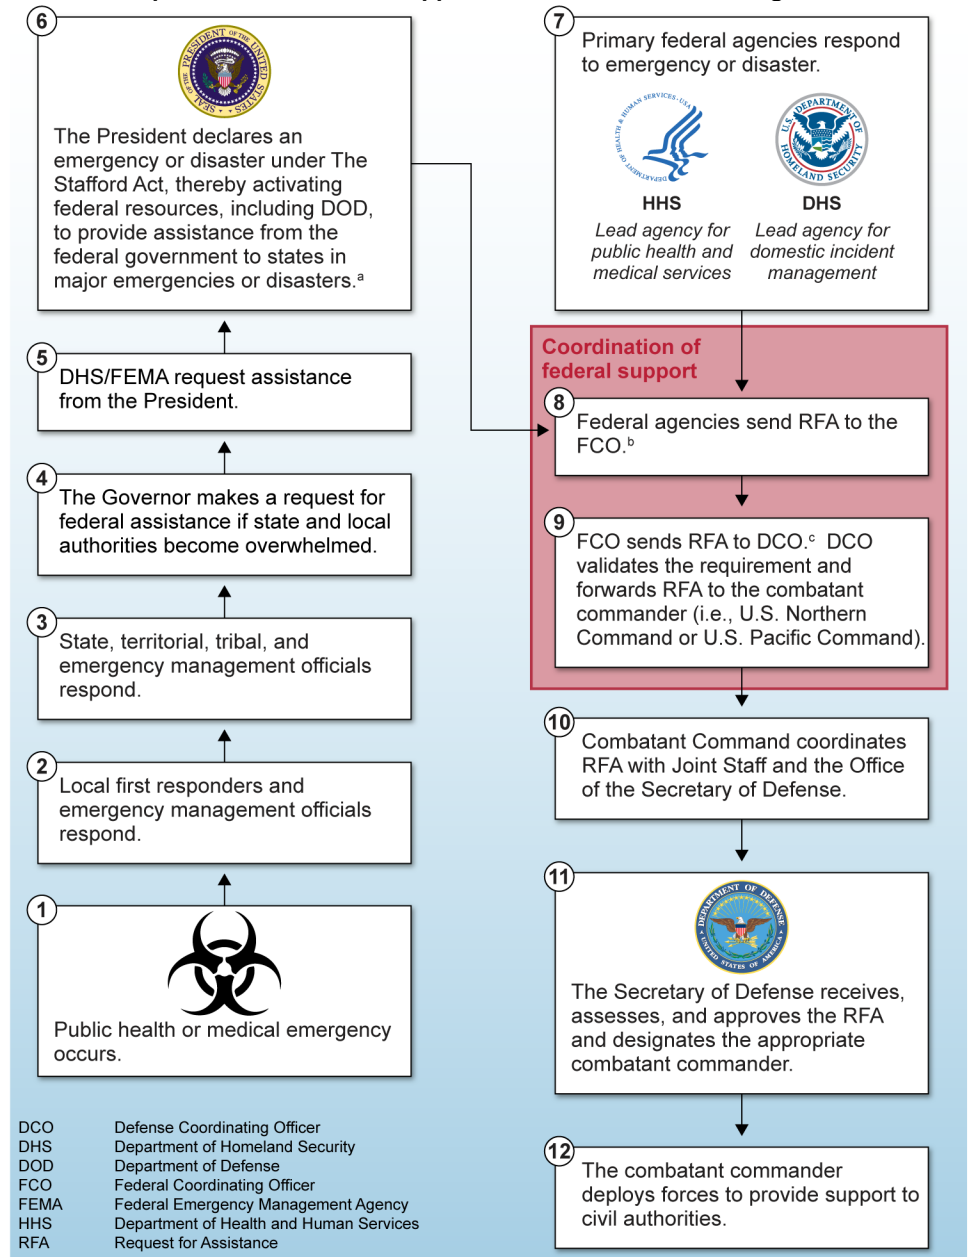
6

The President declares an emergency or disaster under The Stafford Act, thereby activating federal resources, including DOD, to provide assistance from the federal government to states in major emergencies or disasters.ᵃ

7

Primary federal agencies respond to emergency or disaster.

HHS
Lead agency for public health and medical services

DHS
Lead agency for domestic incident management

5

DHS/FEMA request assistance from the President.

Coordination of federal support

8

Federal agencies send RFA to the FCO.ᵇ

4

The Governor makes a request for federal assistance if state and local authorities become overwhelmed.

9

FCO sends RFA to DCO.ᶜ DCO validates the requirement and forwards RFA to the combatant commander (i.e., U.S. Northern Command or U.S. Pacific Command).

3

State, territorial, tribal, and emergency management officials respond.

10

Combatant Command coordinates RFA with Joint Staff and the Office of the Secretary of Defense.

2

Local first responders and emergency management officials respond.

11

The Secretary of Defense receives, assesses, and approves the RFA and designates the appropriate combatant commander.

1

Public health or medical emergency occurs.

12

The combatant commander deploys forces to provide support to civil authorities.

| | |
|---|---|
| DCO | Defense Coordinating Officer |
| DHS | Department of Homeland Security |
| DOD | Department of Defense |
| FCO | Federal Coordinating Officer |
| FEMA | Federal Emergency Management Agency |
| HHS | Department of Health and Human Services |
| RFA | Request for Assistance |